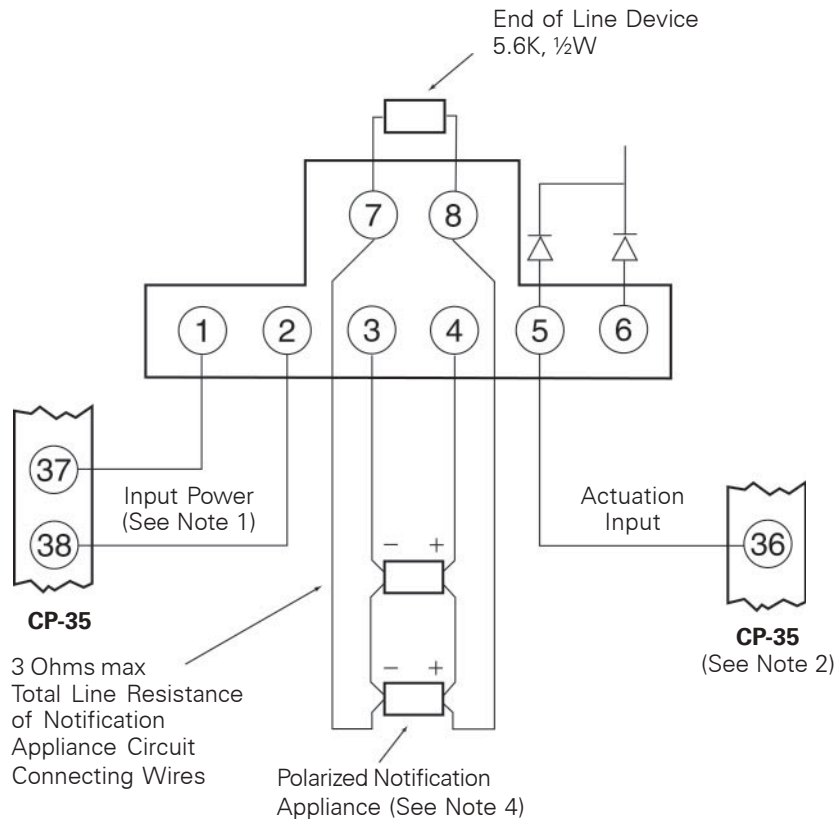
End of Line Device
5.6K, ½W

7
8

1
2
3
4
5
6

37
38

Input Power
(See Note 1)

Actuation
Input

36

– +

– +

CP-35

CP-35
(See Note 2)

3 Ohms max
Total Line Resistance
of Notification
Appliance Circuit
Connecting Wires

Polarized Notification
Appliance (See Note 4)